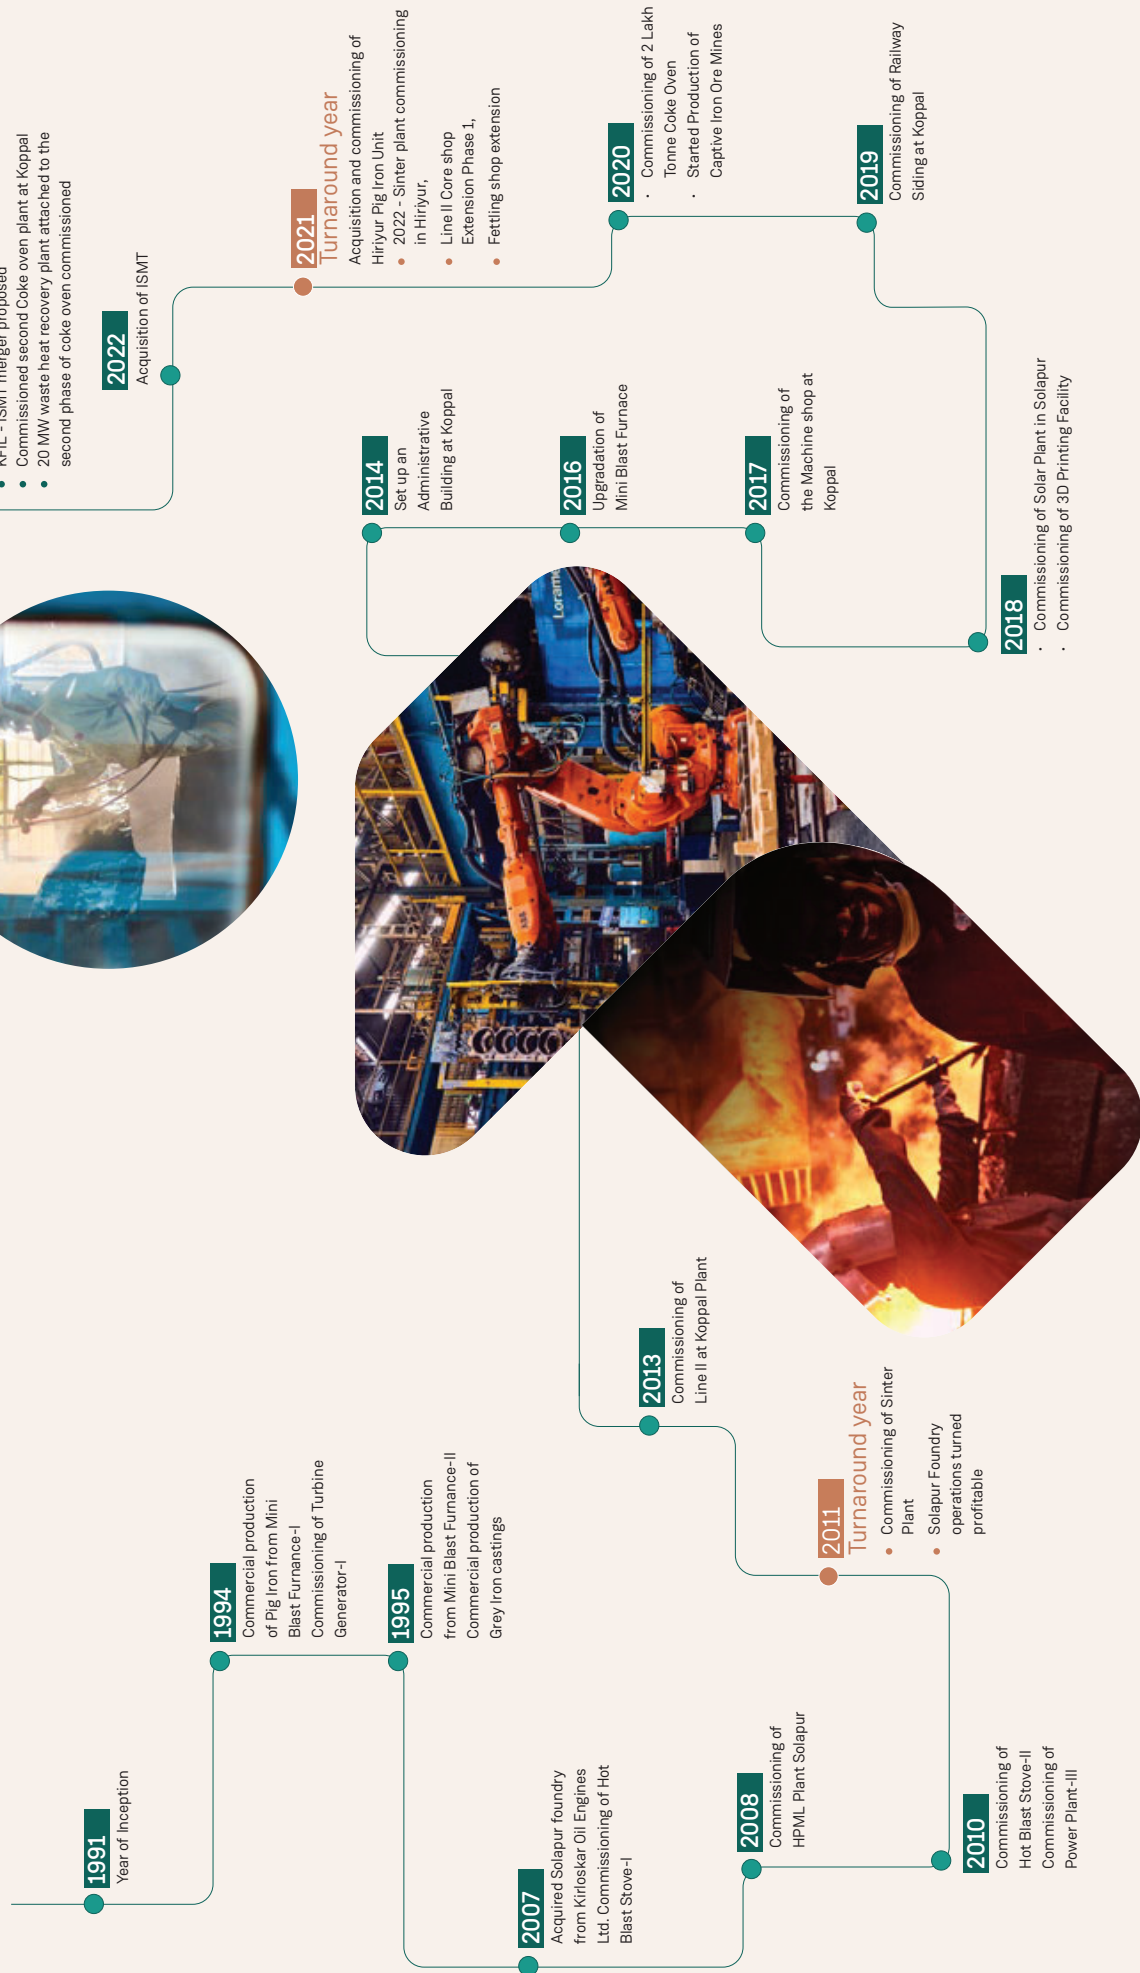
1991
Year of Inception

1994
Commercial production of Pig Iron from Mini Blast Furnance-I
Commissioning of Turbine Generator-I

1995
Commercial production from Mini Blast Furnance-II
Commercial production of Grey Iron castings

2007
Acquired Solapur foundry from Kirloskar Oil Engines Ltd. Commissioning of Hot Blast Stove-I

2008
Commissioning of HPML Plant Solapur

2010
Commissioning of Hot Blast Stove-II
Commissioning of Power Plant-III

2011
Turnaround year
• Commissioning of Sinter Plant
• Solapur Foundry operations turned profitable

2013
Commissioning of Line II at Koppal Plant

2014
Set up an Administrative Building at Koppal

2016
Upgradation of Mini Blast Furnace

2017
Commissioning of the Machine shop at Koppal

2018
· Commissioning of Solar Plant in Solapur
· Commissioning of 3D Printing Facility

2019
Commissioning of Railway Siding at Koppal

2020
· Commissioning of 2 Lakh Tonne Coke Oven
· Started Production of Captive Iron Ore Mines

2021
Turnaround year
Acquisition and commissioning of Hiriyur Pig Iron Unit
• 2022 - Sinter plant commissioning in Hiriyur,
• Line II Core shop Extension Phase 1,
• Fettling shop extension

2022
Acquisition of ISMT

• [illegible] - ISMT merger proposed
• Commissioned second Coke oven plant at Koppal
• 20 MW waste heat recovery plant attached to the second phase of coke oven commissioned

Loram